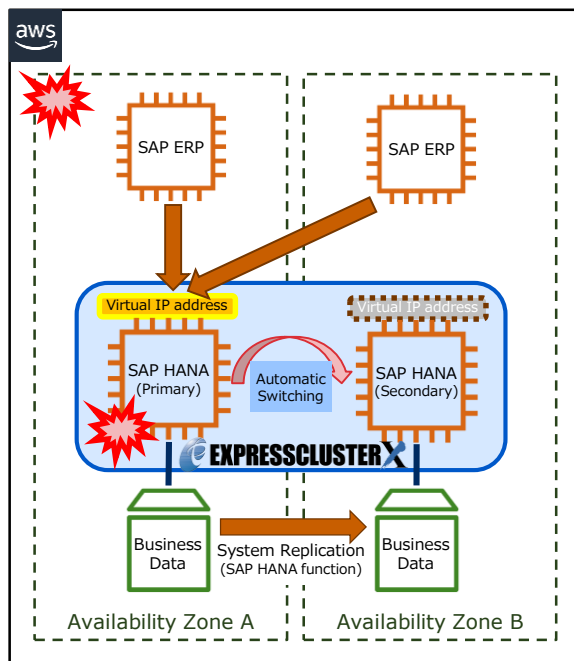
aws

SAP ERP

SAP ERP

Virtual IP address

Virtual IP address

SAP HANA
(Primary)

Automatic Switching

SAP HANA
(Secondary)

EXPRESSCLUSTER X

Business Data

System Replication
(SAP HANA function)

Business Data

Availability Zone A

Availability Zone B